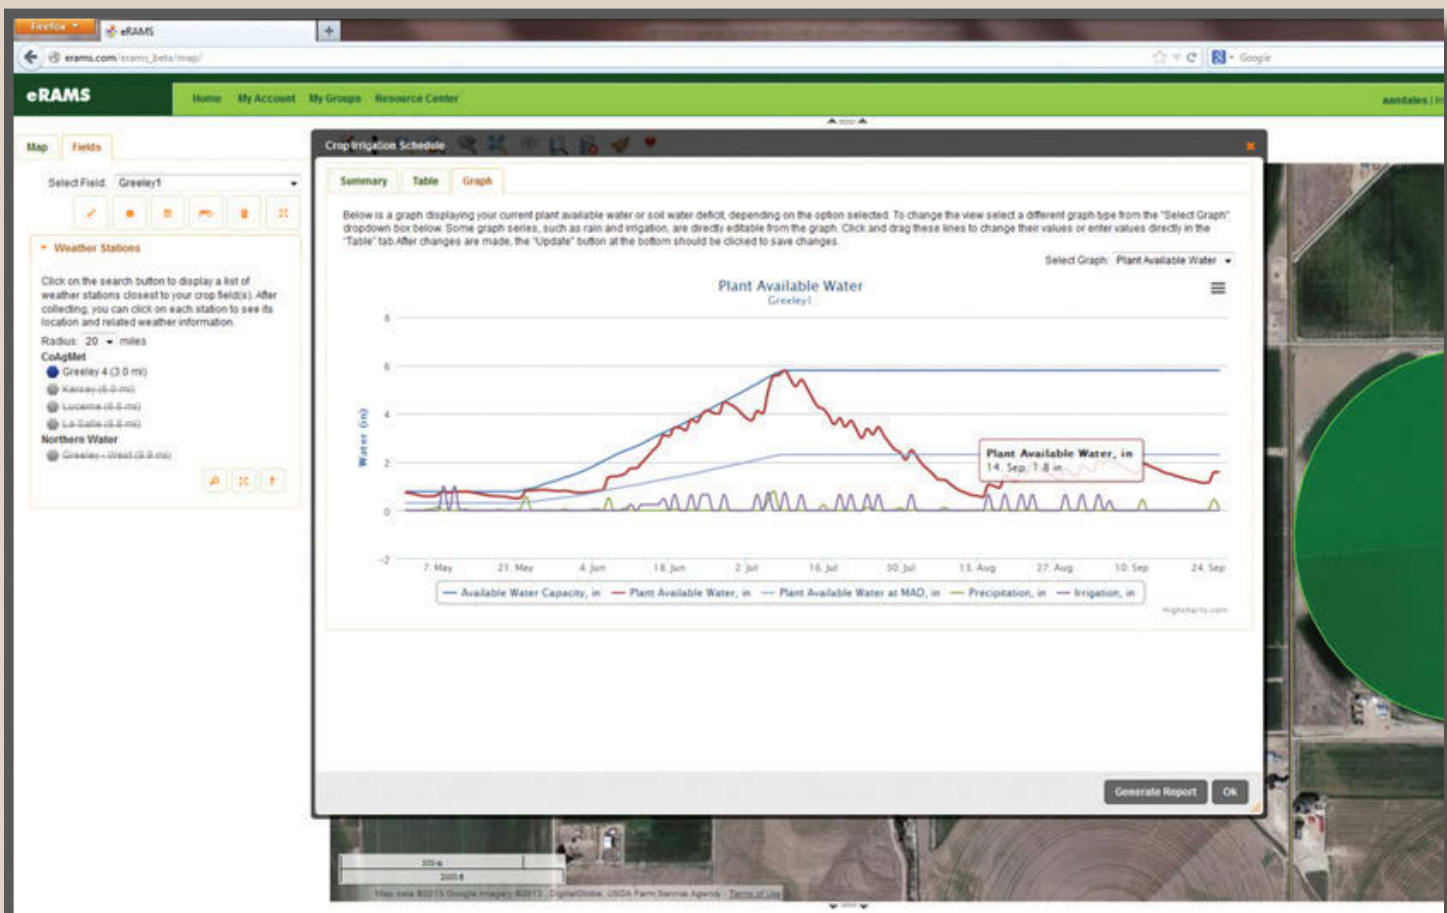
Firefox eRAMS

erams.com/erams_beta/map/

Google

eRAMS

Home My Account My Groups Resource Center

aandales

Map Fields

Select Field: Greeley1

Weather Stations

Click on the search button to display a list of weather stations closest to your crop field(s). After collecting, you can click on each station to see its location and related weather information.

Radius: 20 miles

CoAgMet

Greeley 4 (3.0 mi)

Kersey (6.0 mi)

Lucerne (6.6 mi)

La Salle (6.8 mi)

Northern Water

Greeley - West (8.9 mi)

Crop Irrigation Schedule

Summary Table Graph

Below is a graph displaying your current plant available water or soil water deficit, depending on the option selected. To change the view select a different graph type from the "Select Graph" dropdown box below. Some graph series, such as rain and irrigation, are directly editable from the graph. Click and drag these lines to change their values or enter values directly in the "Table" tab After changes are made, the "Update" button at the bottom should be clicked to save changes.

Select Graph: Plant Available Water

Plant Available Water

Greeley1

Water (in)

8

6

4

2

0

-2

7. May 21. May 4. Jun 18. Jun 2. Jul 16. Jul 30. Jul 13. Aug 27. Aug 10. Sep 24. Sep

Plant Available Water, in

14. Sep: 1.8 in

Available Water Capacity, in Plant Available Water, in Plant Available Water at MAD, in Precipitation, in Irrigation, in

Highcharts.com

Generate Report Ok

Map data ©2013 Google Imagery ©2013, DigitalGlobe, USDA Farm Service Agency - Terms of Use